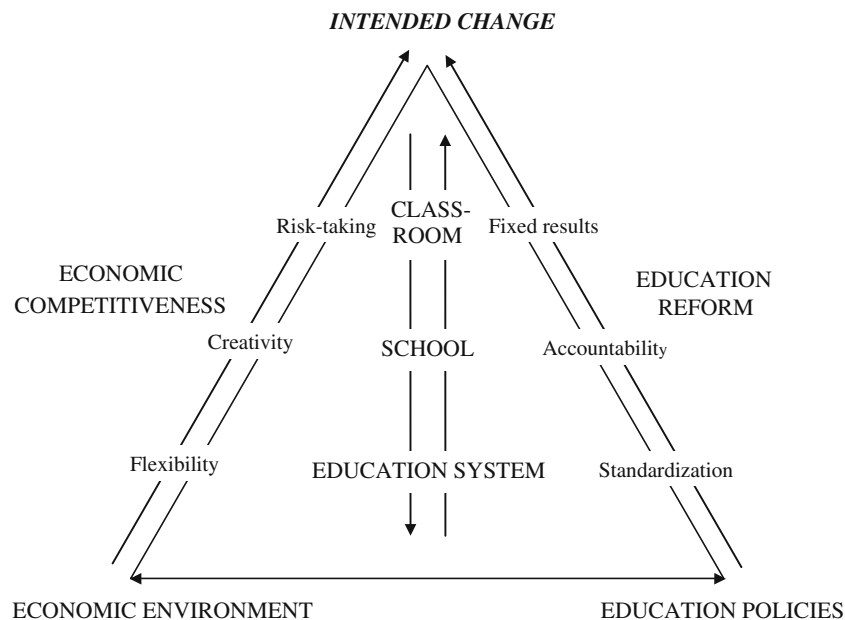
INTENDED CHANGE

Risk-taking

CLASS-ROOM

Fixed results

ECONOMIC COMPETITIVENESS

EDUCATION REFORM

Creativity

SCHOOL

Accountability

Flexibility

EDUCATION SYSTEM

Standardization

ECONOMIC ENVIRONMENT

EDUCATION POLICIES